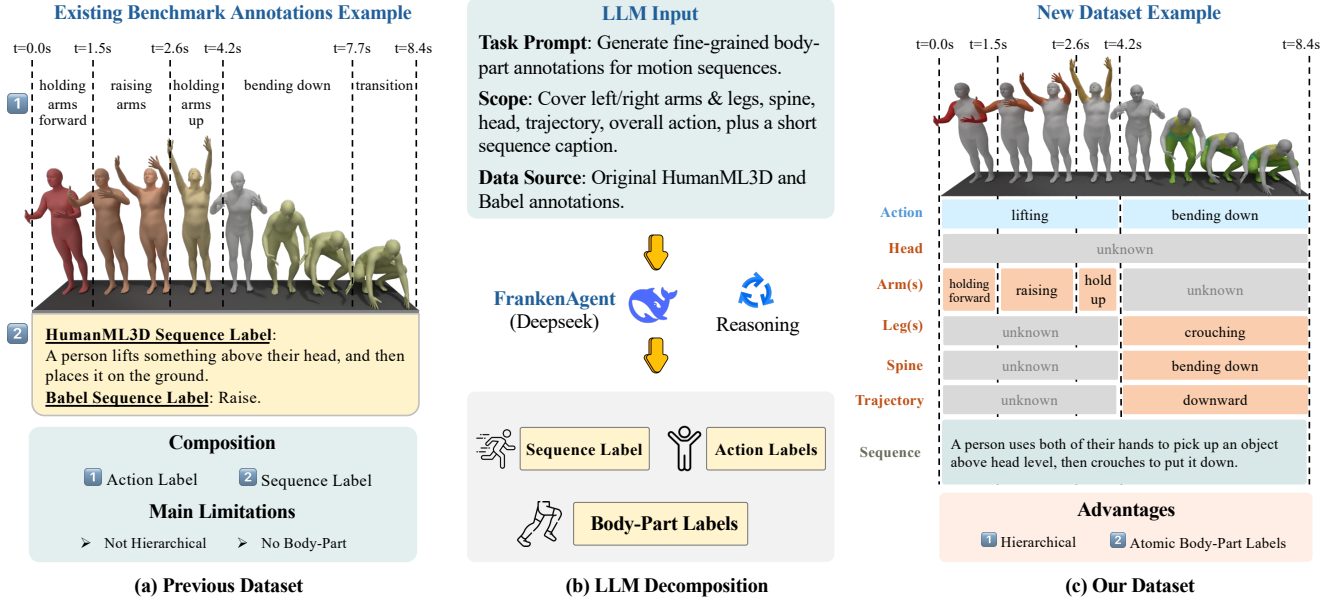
Existing Benchmark Annotations Example

t=0.0s t=1.5s t=2.6s t=4.2s t=7.7s t=8.4s

1 holding arms forward | raising arms | holding arms up | bending down | transition

2 HumanML3D Sequence Label: A person lifts something above their head, and then places it on the ground.
Babel Sequence Label: Raise.

Composition
1 Action Label 2 Sequence Label
Main Limitations
➢ Not Hierarchical ➢ No Body-Part

(a) Previous Dataset

LLM Input
Task Prompt: Generate fine-grained body-part annotations for motion sequences.
Scope: Cover left/right arms & legs, spine, head, trajectory, overall action, plus a short sequence caption.
Data Source: Original HumanML3D and Babel annotations.

FrankenAgent (Deepseek)
Reasoning

Sequence Label
Action Labels
Body-Part Labels

(b) LLM Decomposition

New Dataset Example

t=0.0s t=1.5s t=2.6s t=4.2s t=8.4s

| | | | | |
|---|---|---|---|---|
| Action | lifting | | | bending down |
| Head | unknown | | | |
| Arm(s) | holding forward | raising | hold up | unknown |
| Leg(s) | unknown | | | crouching |
| Spine | unknown | | | bending down |
| Trajectory | unknown | | | downward |
| Sequence | A person uses both of their hands to pick up an object above head level, then crouches to put it down. | | | |

Advantages
1 Hierarchical 2 Atomic Body-Part Labels

(c) Our Dataset